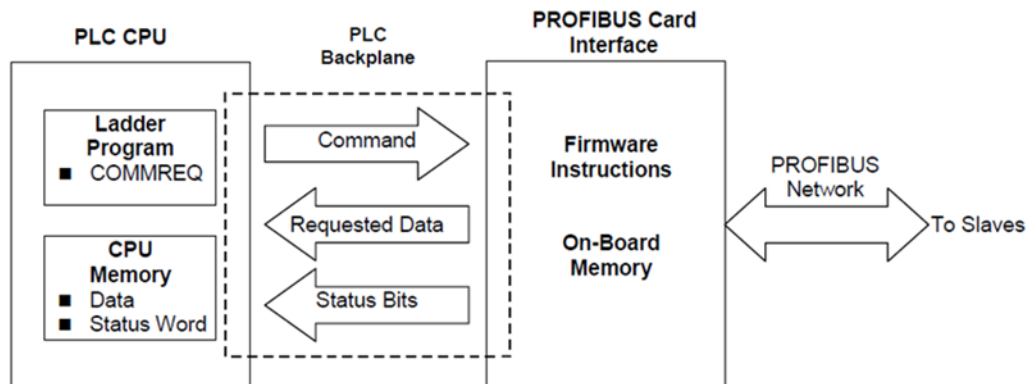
PLC CPU

PLC Backplane

PROFIBUS Card Interface

Ladder Program
■ COMMREQ

CPU Memory
■ Data
■ Status Word

Command

Requested Data

Status Bits

Firmware Instructions

On-Board Memory

PROFIBUS Network

To Slaves